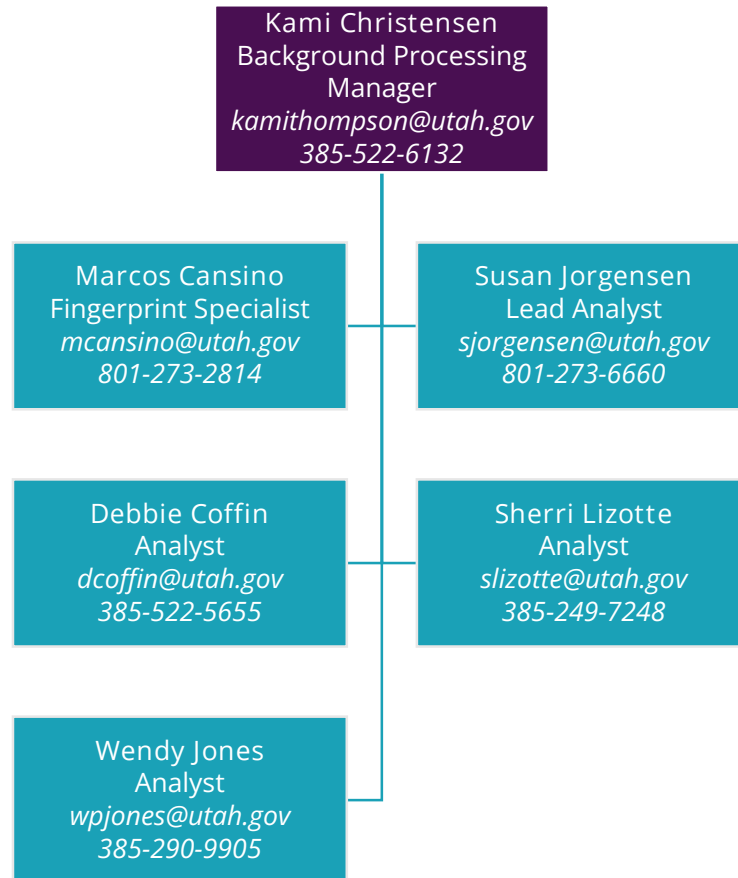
Kami Christensen
Background Processing Manager
kamithompson@utah.gov
385-522-6132

Marcos Cansino
Fingerprint Specialist
mcansino@utah.gov
801-273-2814

Susan Jorgensen
Lead Analyst
sjorgensen@utah.gov
801-273-6660

Debbie Coffin
Analyst
dcoffin@utah.gov
385-522-5655

Sherri Lizotte
Analyst
slizotte@utah.gov
385-249-7248

Wendy Jones
Analyst
wpjones@utah.gov
385-290-9905